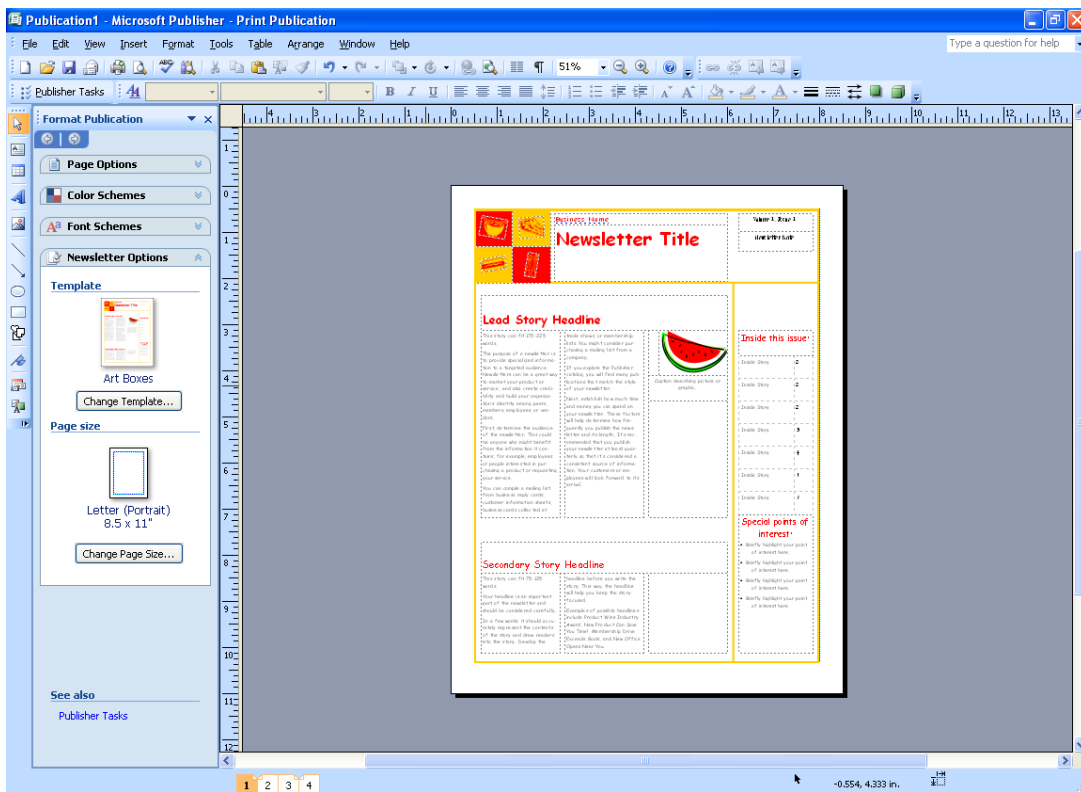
Publication1 - Microsoft Publisher - Print Publication

File Edit View Insert Format Tools Table Arrange Window Help

Type a question for help

51%

Publisher Tasks

Format Publication

Page Options

Color Schemes

Font Schemes

Newsletter Options

Template

Art Boxes

Change Template...

Page size

Letter (Portrait)
8.5 x 11"

Change Page Size...

See also

Publisher Tasks

Business Name

Newsletter Title

Volume 1, Issue 1

Newsletter Date

Lead Story Headline

Caption describing picture or graphic.

Inside this issue:

| Inside Story | 2 |
|---|---|
| Inside Story | 2 |
| Inside Story | 2 |
| Inside Story | 3 |
| Inside Story | 4 |
| Inside Story | 5 |
| Inside Story | 6 |

Special points of interest:

Briefly highlight your point of interest here.

Briefly highlight your point of interest here.

Briefly highlight your point of interest here.

Briefly highlight your point of interest here.

Secondary Story Headline

1 2 3 4

-0.554, 4.333 in.